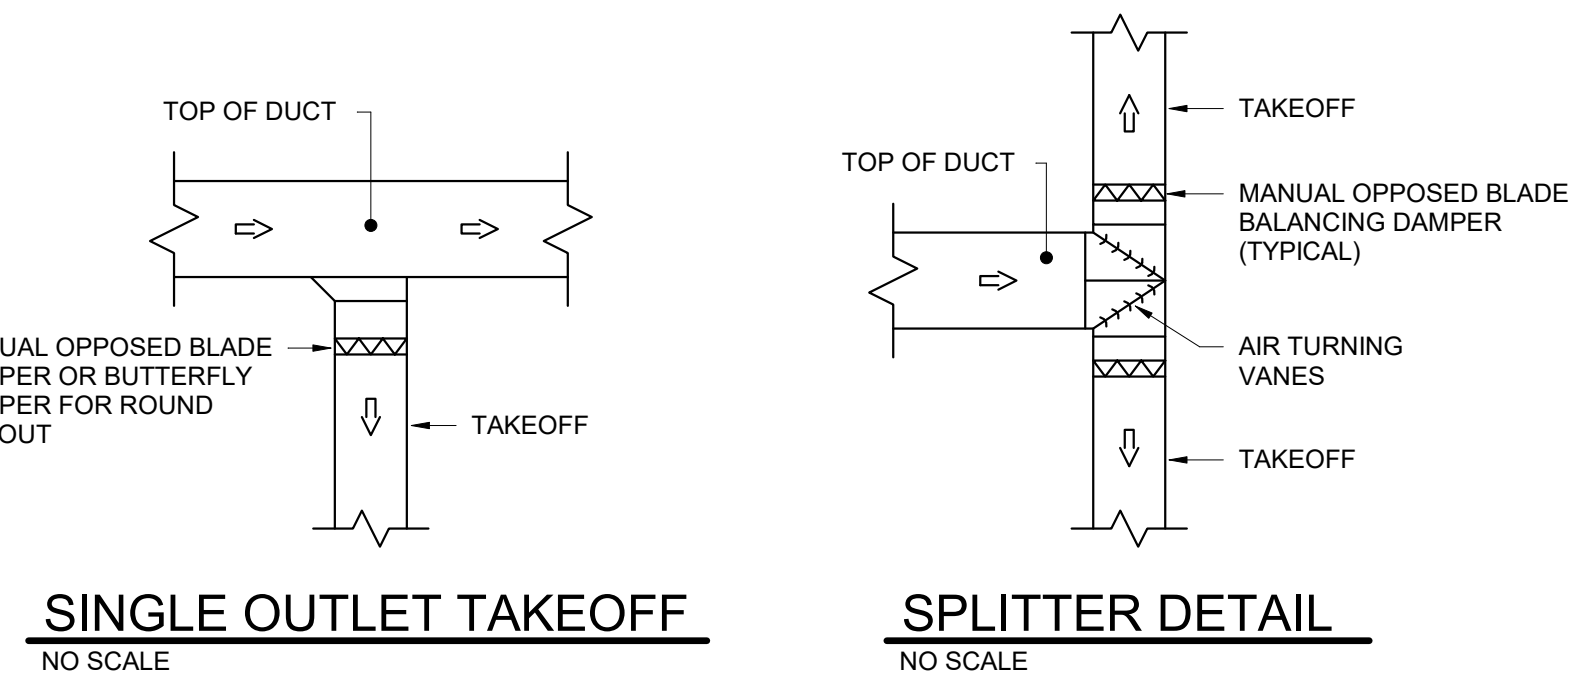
TOP OF DUCT

UAL OPPOSED BLADE
PER OR BUTTERFLY
PER FOR ROUND
OUT

TAKEOFF

SINGLE OUTLET TAKEOFF
NO SCALE

TAKEOFF

TOP OF DUCT

MANUAL OPPOSED BLADE
BALANCING DAMPER
(TYPICAL)

AIR TURNING
VANES

TAKEOFF

SPLITTER DETAIL
NO SCALE